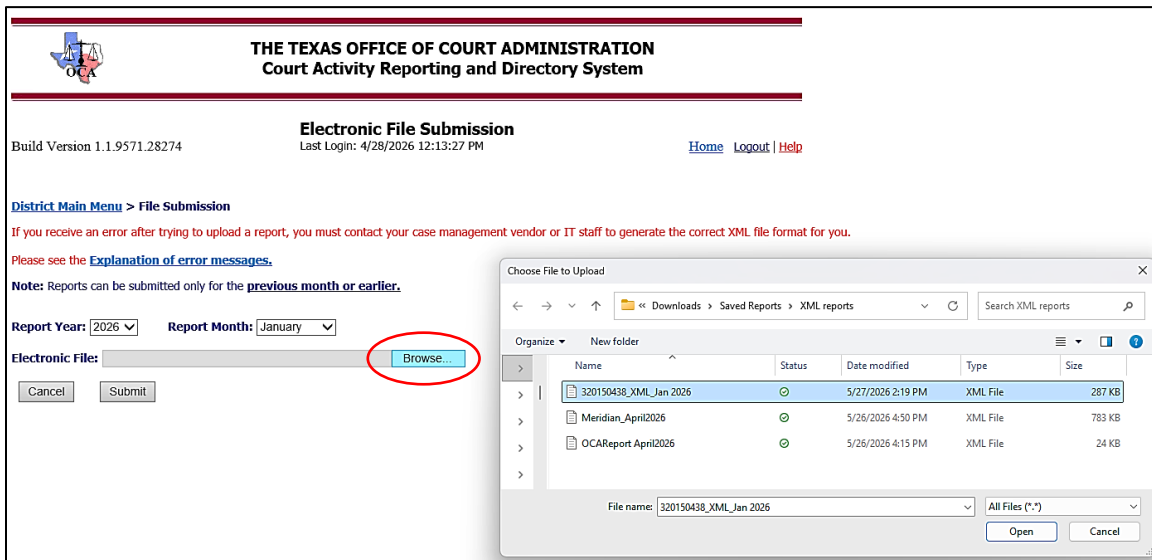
OCA

THE TEXAS OFFICE OF COURT ADMINISTRATION
Court Activity Reporting and Directory System

Build Version 1.1.9571.28274

Electronic File Submission
Last Login: 4/28/2026 12:13:27 PM

Home Logout | Help

District Main Menu > File Submission

If you receive an error after trying to upload a report, you must contact your case management vendor or IT staff to generate the correct XML file format for you.

Please see the Explanation of error messages.

Note: Reports can be submitted only for the previous month or earlier.

Report Year: 2026 Report Month: January

Electronic File: Browse...

Cancel Submit

Choose File to Upload

« Downloads › Saved Reports › XML reports

Search XML reports

Organize New folder

| Name | Status | Date modified | Type | Size |
|---|---|---|---|---|
| 320150438_XML_Jan 2026 | | 5/27/2026 2:19 PM | XML File | 287 KB |
| Meridian_April2026 | | 5/26/2026 4:50 PM | XML File | 783 KB |
| OCAReport April2026 | | 5/26/2026 4:15 PM | XML File | 24 KB |

File name: 320150438_XML_Jan 2026

All Files (*.*)

Open Cancel